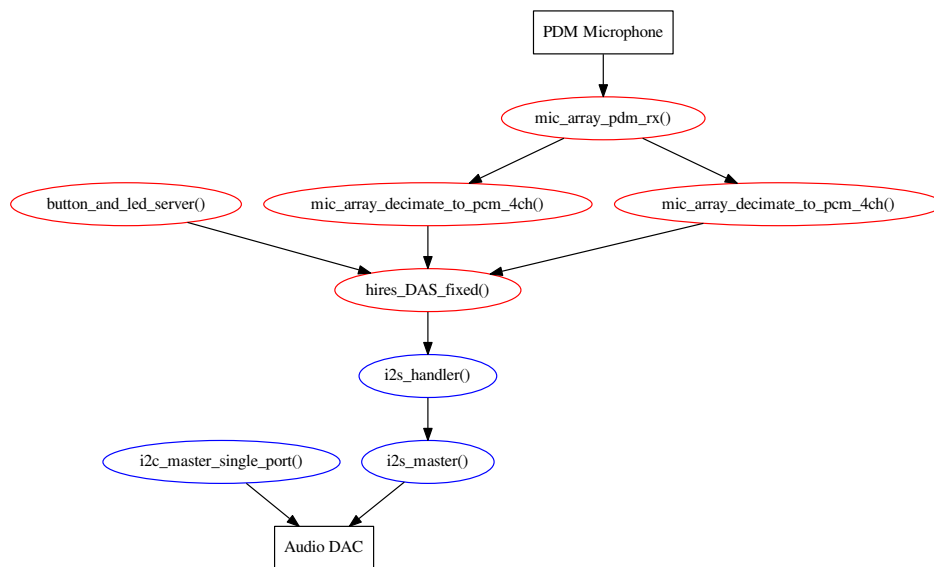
PDM Microphone

mic_array_pdm_rx()

button_and_led_server()

mic_array_decimate_to_pcm_4ch()

mic_array_decimate_to_pcm_4ch()

hires_DAS_fixed()

i2s_handler()

i2c_master_single_port()

i2s_master()

Audio DAC